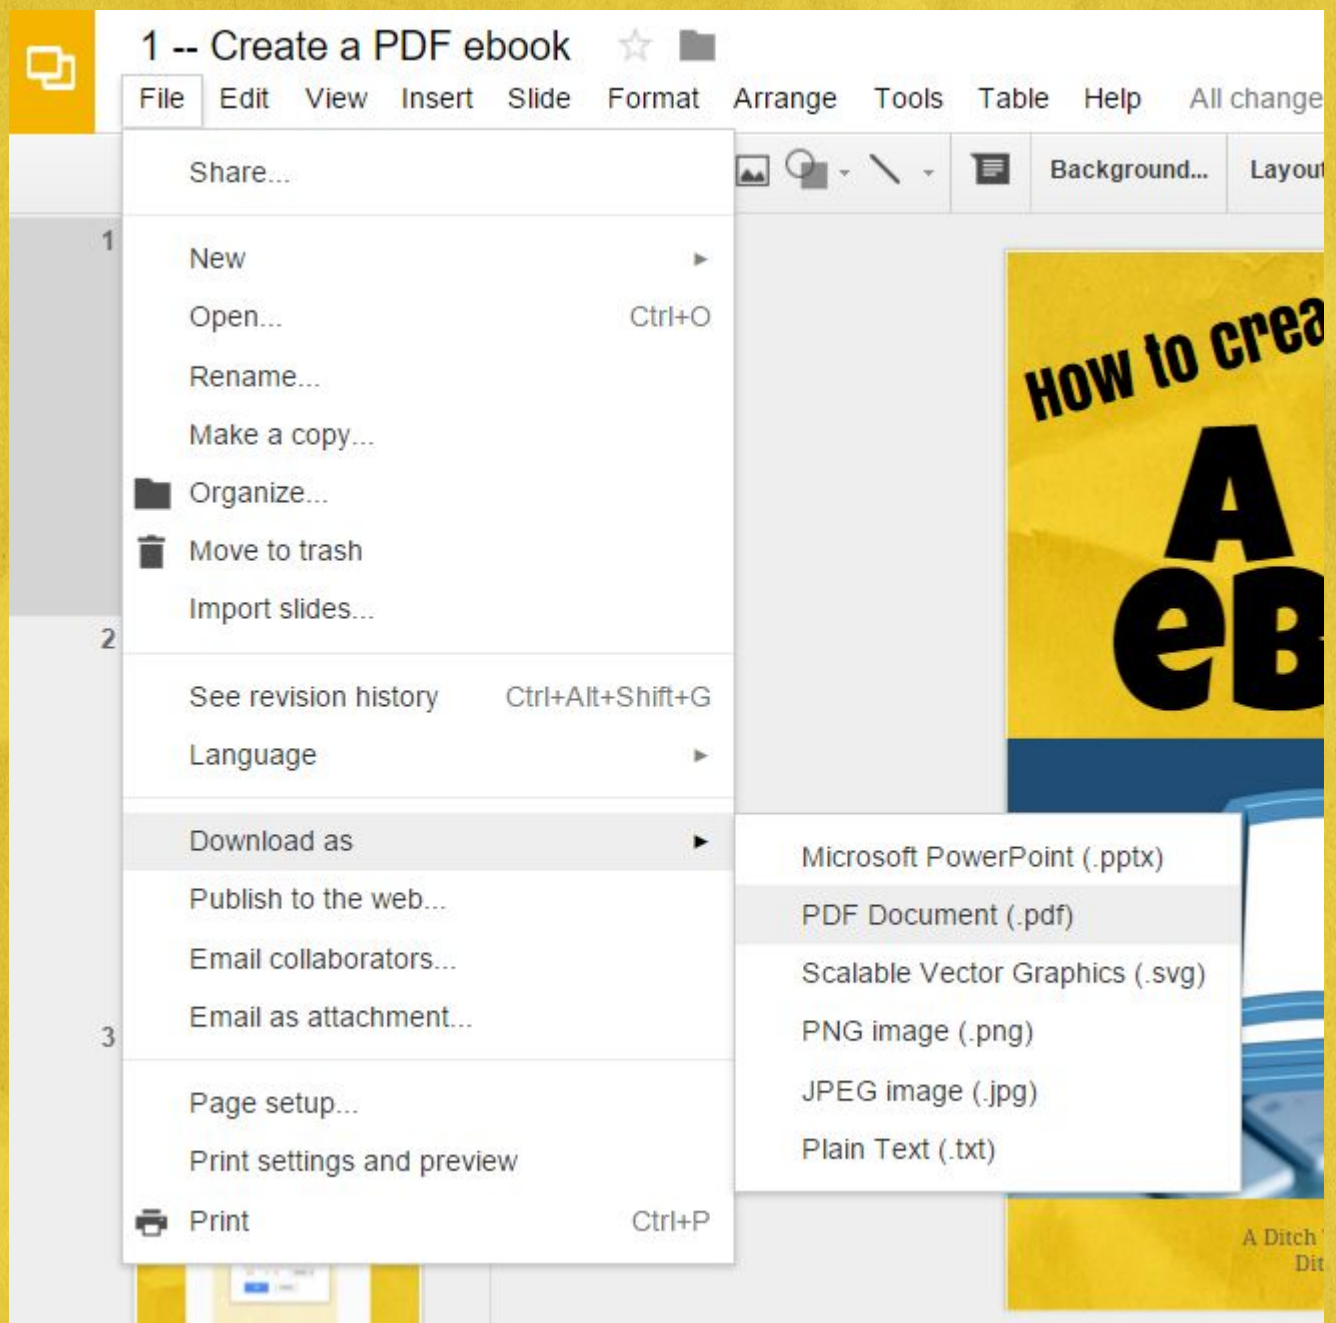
1 -- Create a PDF ebook

File Edit View Insert Slide Format Arrange Tools Table Help All change

Background... Layout

Share...

New
Open... Ctrl+O
Rename...
Make a copy...
Organize...
Move to trash
Import slides...

See revision history Ctrl+Alt+Shift+G
Language

Download as
Publish to the web...
Email collaborators...
Email as attachment...

Page setup...
Print settings and preview
Print Ctrl+P

Microsoft PowerPoint (.pptx)
PDF Document (.pdf)
Scalable Vector Graphics (.svg)
PNG image (.png)
JPEG image (.jpg)
Plain Text (.txt)

1
2
3

How to crea
A
eB

A Ditch
Dit